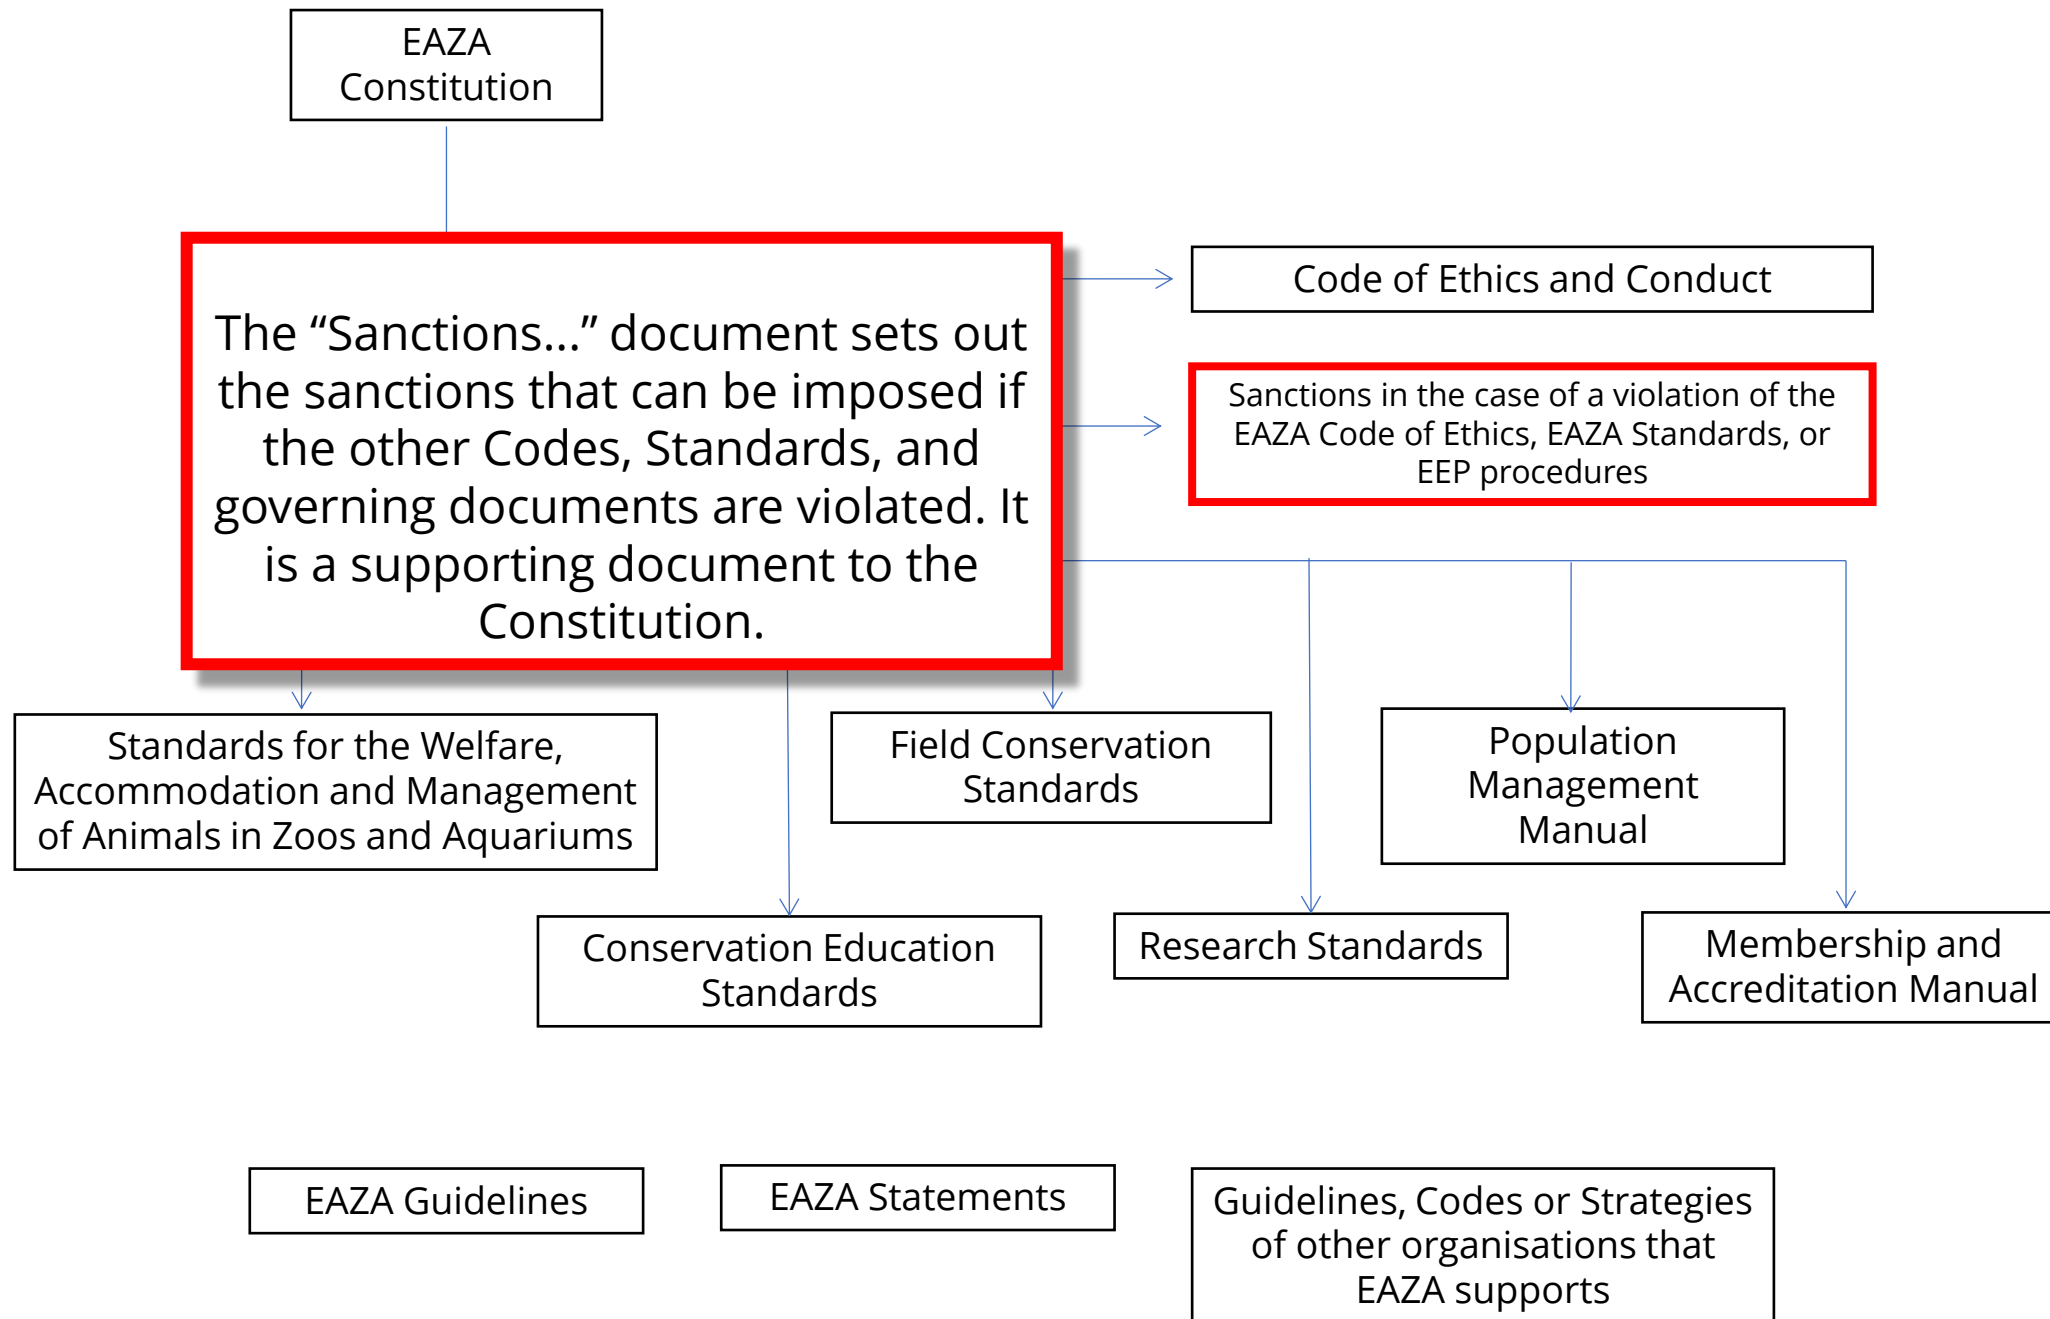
EAZA Constitution

The “Sanctions…” document sets out the sanctions that can be imposed if the other Codes, Standards, and governing documents are violated. It is a supporting document to the Constitution.

Code of Ethics and Conduct

Sanctions in the case of a violation of the EAZA Code of Ethics, EAZA Standards, or EEP procedures

Standards for the Welfare, Accommodation and Management of Animals in Zoos and Aquariums

Field Conservation Standards

Population Management Manual

Conservation Education Standards

Research Standards

Membership and Accreditation Manual

EAZA Guidelines

EAZA Statements

Guidelines, Codes or Strategies of other organisations that EAZA supports